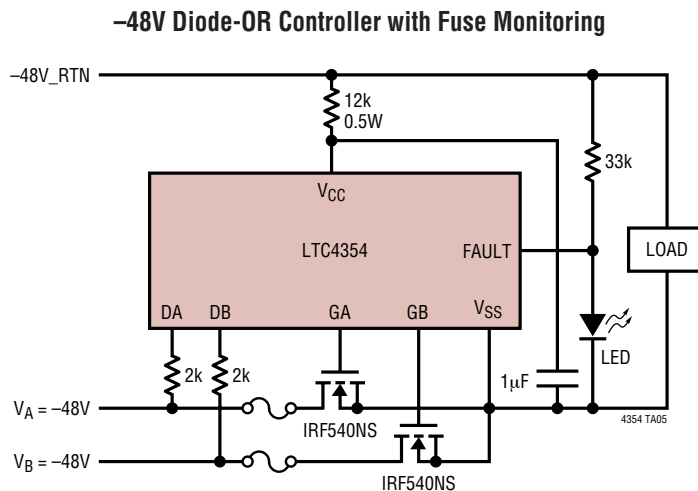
–48V Diode-OR Controller with Fuse Monitoring

–48V_RTN

12k
0.5W

33k

$V_{CC}$

LTC4354

FAULT

LOAD

DA

DB

GA

GB

$V_{SS}$

LED

2k

2k

1µF

$V_A$ = –48V

IRF540NS

4354 TA05

$V_B$ = –48V

IRF540NS